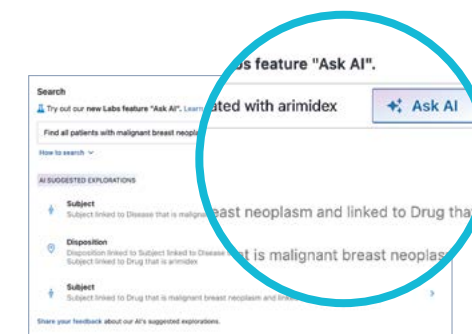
Search

Try out our new Labs feature "Ask AI". Learn

Find all patients with malignant breast neopla

How to search

AI SUGGESTED EXPLORATIONS

Subject
Subject linked to Disease that is maligna

Disposition
Disposition linked to Subject linked to Disease that is linked to Drug that is arimidex

Subject
Subject linked to Drug that is malignant breast neoplasm and linked

Share your feedback about our AI's suggested explorations.

bs feature "Ask AI".

ated with arimidex

Ask AI

east neoplasm and linked to Drug tha

t is malignant breast neoplas